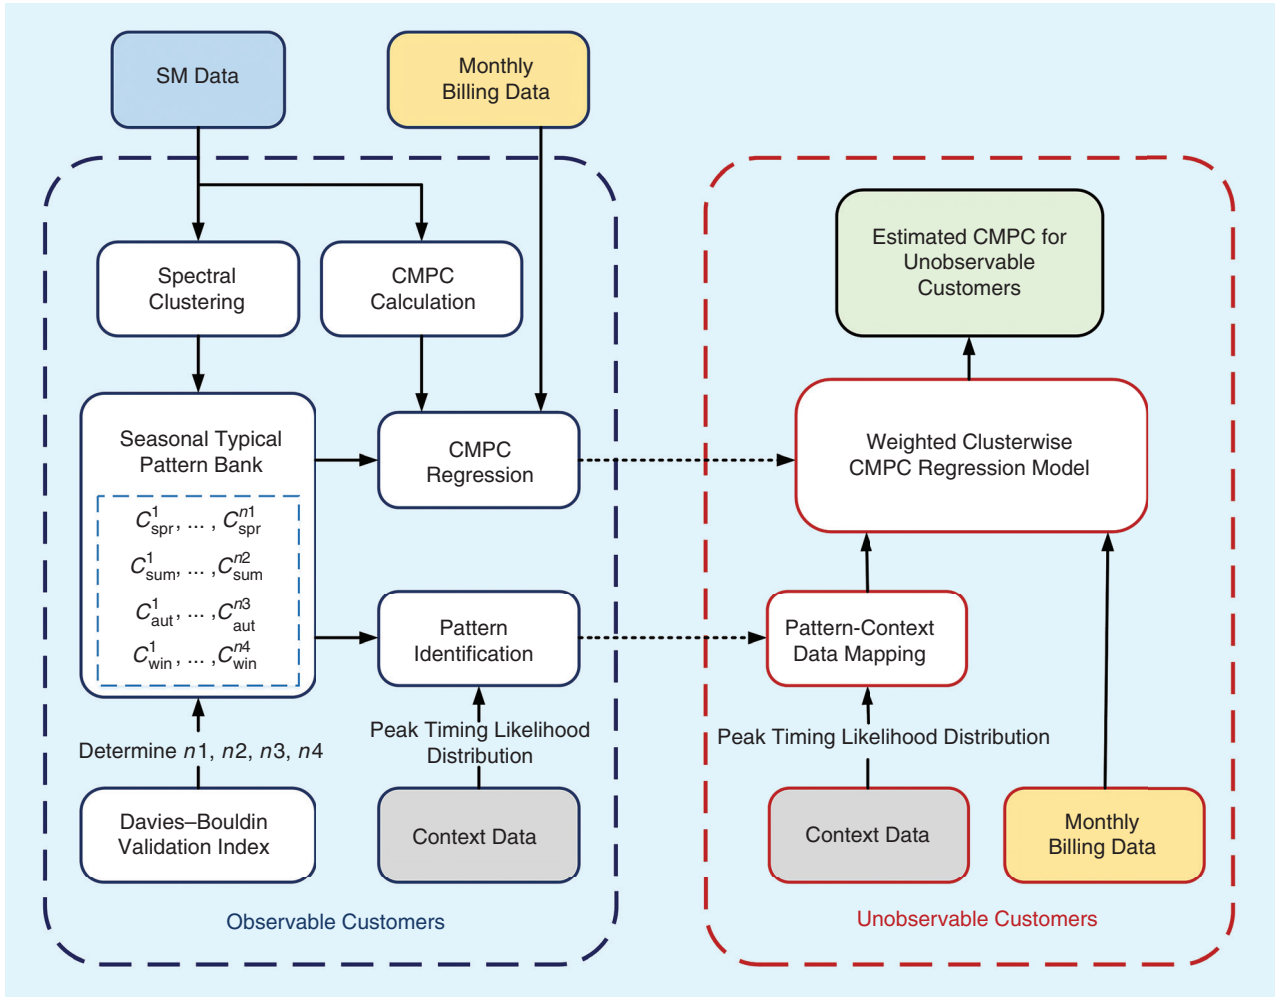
SM Data

Monthly Billing Data

Spectral Clustering

CMPC Calculation

Seasonal Typical Pattern Bank

$C_{spr}^{1}, \dots, C_{spr}^{n1}$

$C_{sum}^{1}, \dots, C_{sum}^{n2}$

$C_{aut}^{1}, \dots, C_{aut}^{n3}$

$C_{win}^{1}, \dots, C_{win}^{n4}$

CMPC Regression

Pattern Identification

Determine $n1$, $n2$, $n3$, $n4$

Peak Timing Likelihood Distribution

Davies–Bouldin Validation Index

Context Data

Observable Customers

Estimated CMPC for Unobservable Customers

Weighted Clusterwise CMPC Regression Model

Pattern-Context Data Mapping

Peak Timing Likelihood Distribution

Context Data

Monthly Billing Data

Unobservable Customers